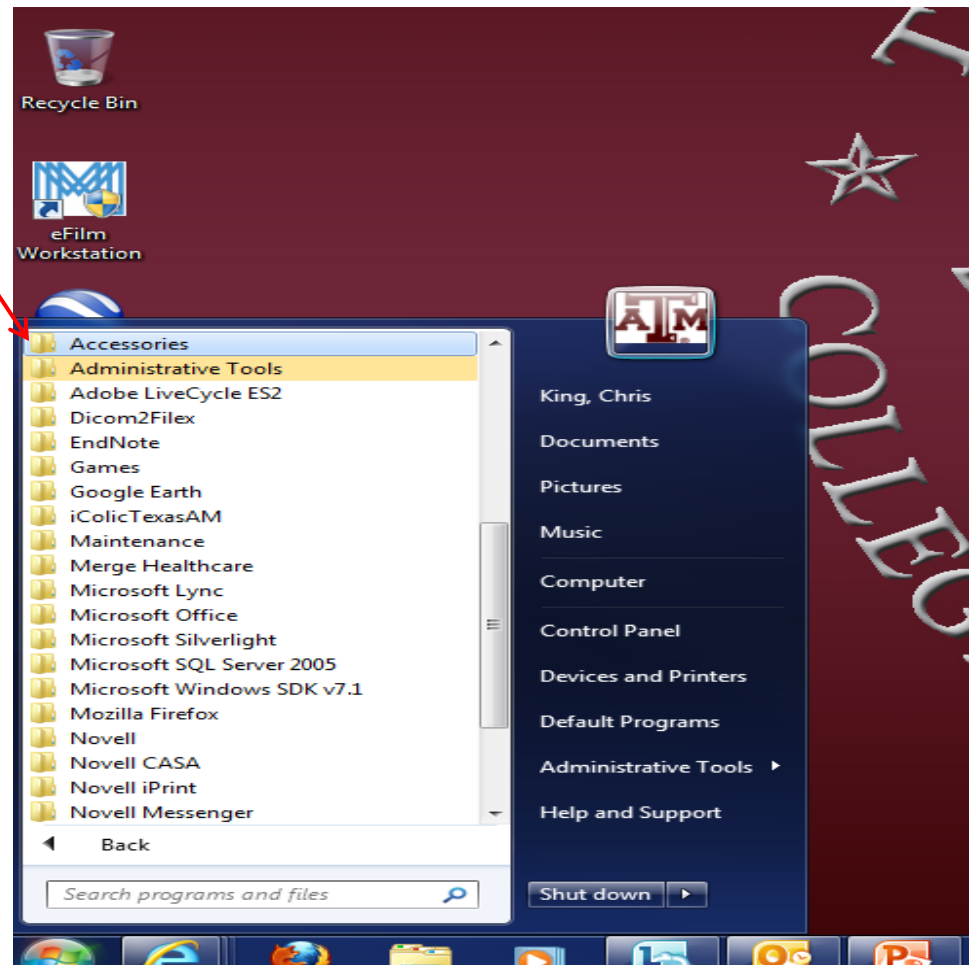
Recycle Bin

eFilm Workstation

Accessories
Administrative Tools
Adobe LiveCycle ES2
Dicom2Filex
EndNote
Games
Google Earth
iColicTexasAM
Maintenance
Merge Healthcare
Microsoft Lync
Microsoft Office
Microsoft Silverlight
Microsoft SQL Server 2005
Microsoft Windows SDK v7.1
Mozilla Firefox
Novell
Novell CASA
Novell iPrint
Novell Messenger

Back

Search programs and files

ATM

King, Chris
Documents
Pictures
Music
Computer
Control Panel
Devices and Printers
Default Programs
Administrative Tools
Help and Support

Shut down

COLLEG